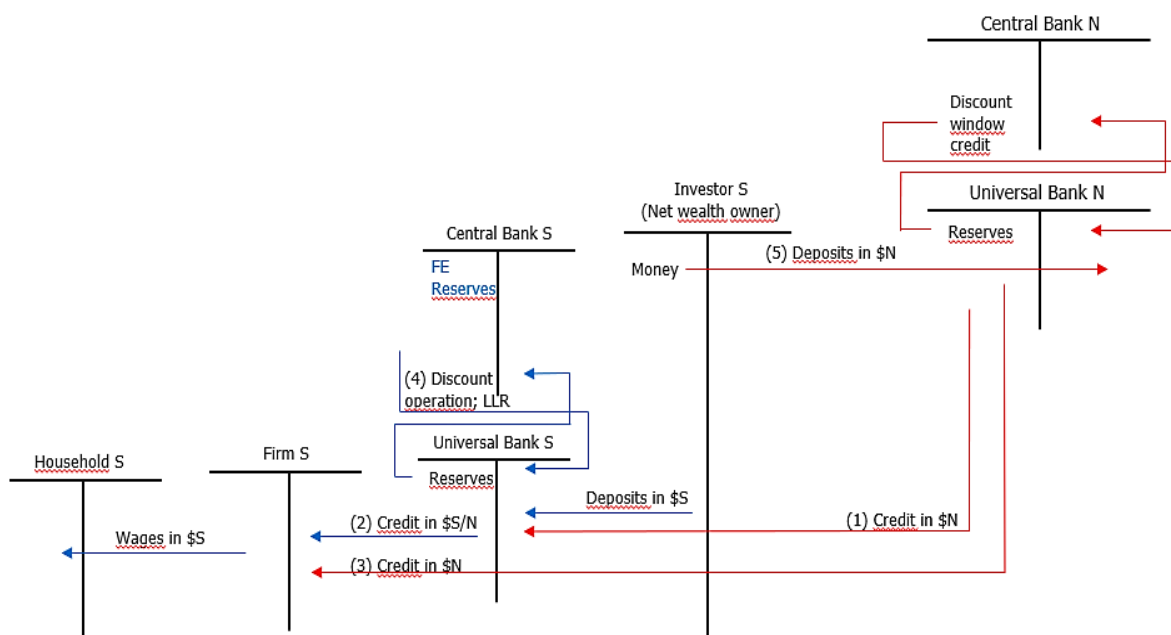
Central Bank N

Discount window credit

Universal Bank N

Reserves

Investor S
(Net wealth owner)

Central Bank S

FE Reserves

Money

(5) Deposits in $N

(4) Discount operation; LLR

Universal Bank S

Reserves

Household S

Firm S

Deposits in $S

(2) Credit in $S/N

(1) Credit in $N

Wages in $S

(3) Credit in $N